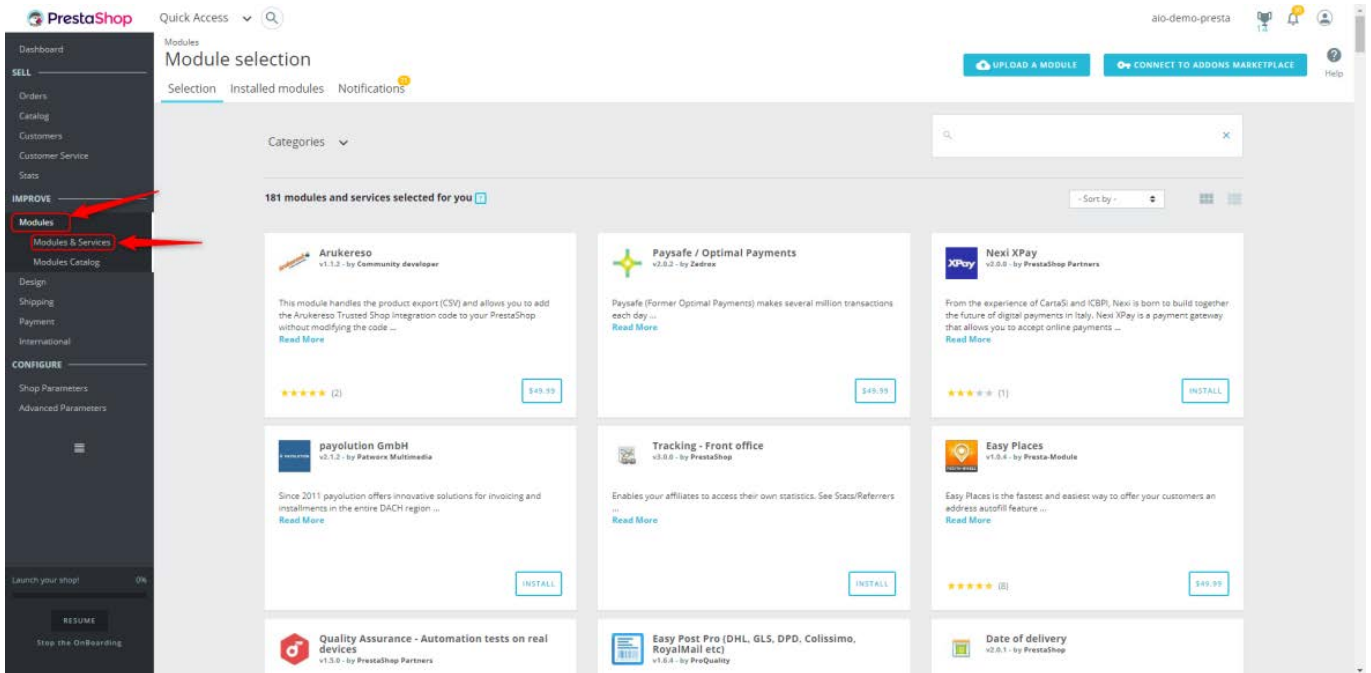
PrestaShop Quick Access

aio-demo-presta

Dashboard
SELL
Orders
Catalog
Customers
Customer Service
Stats
IMPROVE
Modules
Modules & Services
Modules Catalog
Design
Shipping
Payment
International
CONFIGURE
Shop Parameters
Advanced Parameters

Launch your shop! 0%
RESUME
Stop the OnBoarding

Modules
Module selection
Selection Installed modules Notifications

UPLOAD A MODULE
CONNECT TO ADDONS MARKETPLACE
Help

Categories

181 modules and services selected for you

- Sort by -

Arukereso
v1.1.2 - by Community developer
This module handles the product export (CSV) and allows you to add the Arukereso Trusted Shop Integration code to your PrestaShop without modifying the code ...
Read More
(2)
$49.99

Paysafe / Optimal Payments
v2.0.2 - by Zedrex
Paysafe (Former Optimal Payments) makes several million transactions each day ...
Read More
$49.99

Nexi XPay
v2.0.0 - by PrestaShop Partners
From the experience of CartaSi and ICBPI, Nexi is born to build together the future of digital payments in Italy. Nexi XPay is a payment gateway that allows you to accept online payments ...
Read More
(1)
INSTALL

payolution GmbH
v2.1.2 - by Patworx Multimedia
Since 2011 payolution offers innovative solutions for invoicing and installments in the entire DACH region ...
Read More
INSTALL

Tracking - Front office
v3.0.0 - by PrestaShop
Enables your affiliates to access their own statistics. See Stats/Referrers ...
Read More
INSTALL

Easy Places
v1.0.4 - by Presta-Module
Easy Places is the fastest and easiest way to offer your customers an address autofill feature ...
Read More
(8)
$49.99

Quality Assurance - Automation tests on real devices
v1.5.0 - by PrestaShop Partners

Easy Post Pro (DHL, GLS, DPD, Colissimo, RoyalMail etc)
v1.6.4 - by ProQuality

Date of delivery
v2.0.1 - by PrestaShop